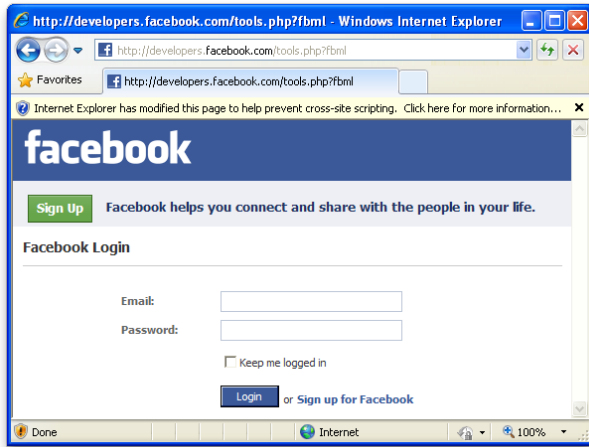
http://developers.facebook.com/tools.php?fbml - Windows Internet Explorer

http://developers.facebook.com/tools.php?fbml

Favorites

http://developers.facebook.com/tools.php?fbml

Internet Explorer has modified this page to help prevent cross-site scripting. Click here for more information...

facebook

Sign Up

Facebook helps you connect and share with the people in your life.

Facebook Login

Email:

Password:

Keep me logged in

Login or Sign up for Facebook

Done

Internet

100%